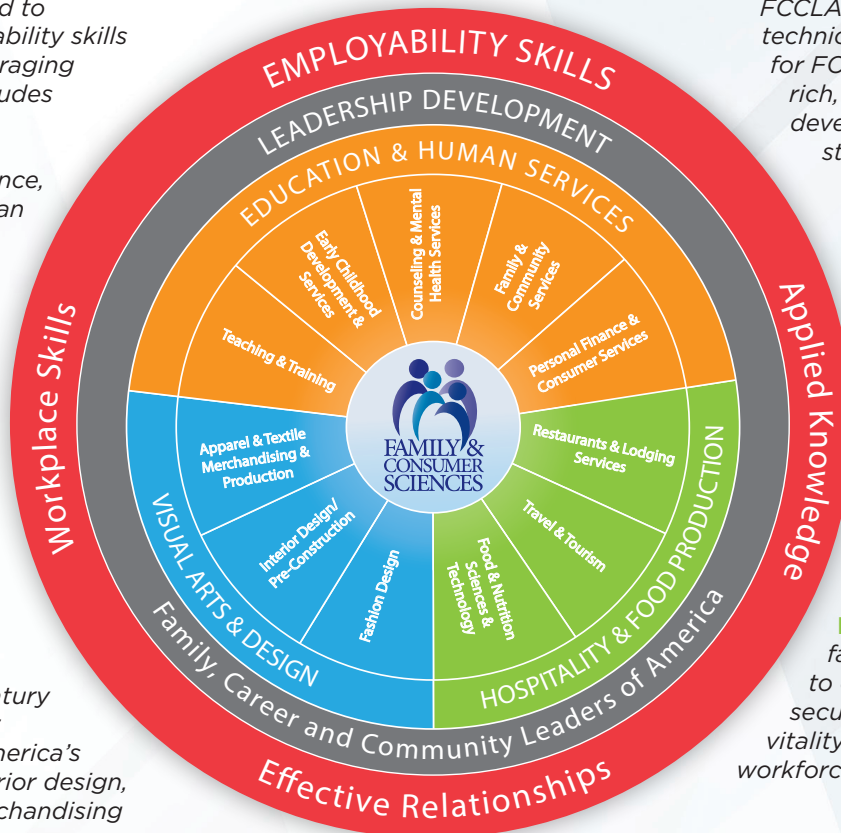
d to
ability skills
raging
udes

nce,
an

tury

nerica's
rior design,
chandising

FCCLA
technic
for FC
rich,
deve
st

fa
to
secu
vitality
workforc

EMPLOYABILITY SKILLS
LEADERSHIP DEVELOPMENT
EDUCATION & HUMAN SERVICES
Early Childhood Development & Services
Counseling & Mental Health Services
Family & Community Services
Teaching & Training
Personal Finance & Consumer Services
FAMILY & CONSUMER SCIENCES
Apparel & Textile Merchandising & Production
Restaurants & Lodging Services
Interior Design/ Pre-Construction
Travel & Tourism
Fashion Design
Food & Nutrition Sciences & Technology
VISUAL ARTS & DESIGN
HOSPITALITY & FOOD PRODUCTION
Family, Career and Community Leaders of America
Workplace Skills
Applied Knowledge
Effective Relationships